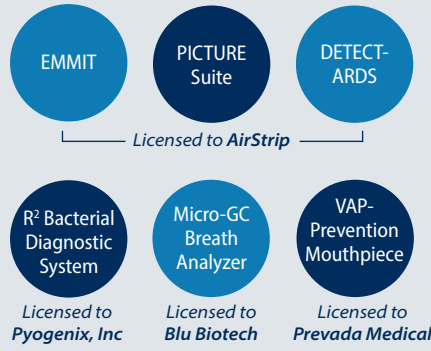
EMMIT

PICTURE Suite

DETECT-ARDS

Licensed to AirStrip

R$^2$ Bacterial Diagnostic System

Micro-GC Breath Analyzer

VAP-Prevention Mouthpiece

Licensed to Pyogenix, Inc

Licensed to Blu Biotech

Licensed to Prevada Medical